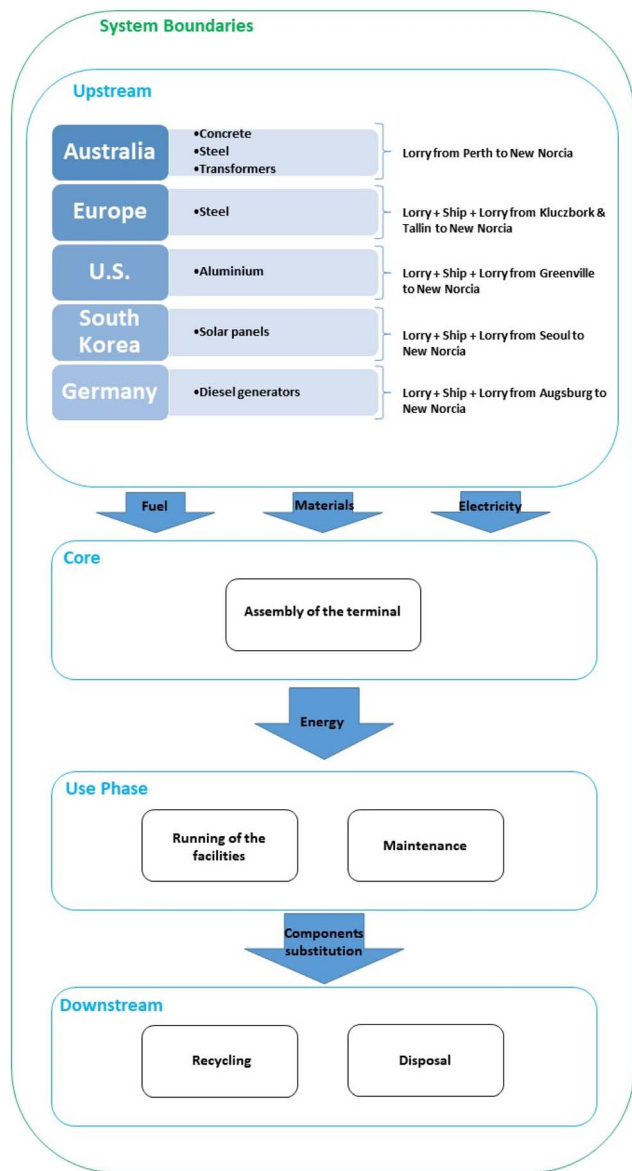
System Boundaries

Upstream

Australia
•Concrete
•Steel
•Transformers
Lorry from Perth to New Norcia

Europe
•Steel
Lorry + Ship + Lorry from Kluczbork & Tallin to New Norcia

U.S.
•Aluminium
Lorry + Ship + Lorry from Greenville to New Norcia

South Korea
•Solar panels
Lorry + Ship + Lorry from Seoul to New Norcia

Germany
•Diesel generators
Lorry + Ship + Lorry from Augsburg to New Norcia

Fuel
Materials
Electricity

Core
Assembly of the terminal

Energy

Use Phase
Running of the facilities
Maintenance

Components substitution

Downstream
Recycling
Disposal